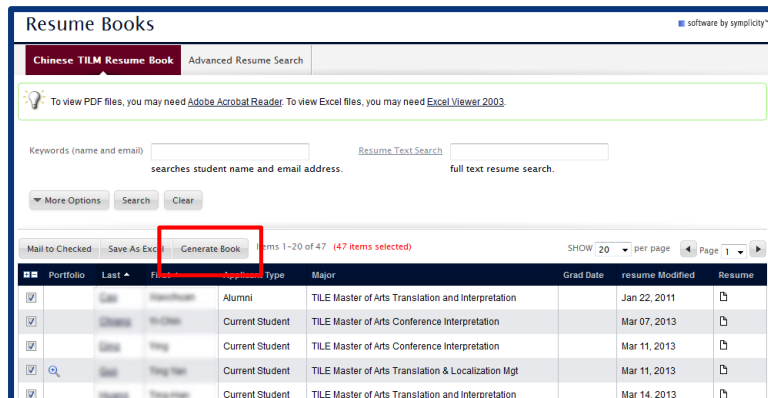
Resume Books

software by symplicity

Chinese TILM Resume Book | Advanced Resume Search

To view PDF files, you may need Adobe Acrobat Reader. To view Excel files, you may need Excel Viewer 2003.

Keywords (name and email)
searches student name and email address.

Resume Text Search
full text resume search.

More Options | Search | Clear

Mail to Checked | Save As Excel | Generate Book | Items 1-20 of 47 (47 items selected)

SHOW 20 per page | Page 1

| | Portfolio | Last | First | Applicant Type | Major | Grad Date | resume Modified | Resume |
|---|---|---|---|---|---|---|---|---|
| ☑ | | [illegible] | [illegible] | Alumni | TILE Master of Arts Translation and Interpretation | | Jan 22, 2011 | |
| ☑ | | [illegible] | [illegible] | Current Student | TILE Master of Arts Conference Interpretation | | Mar 07, 2013 | |
| ☑ | | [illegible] | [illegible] | Current Student | TILE Master of Arts Conference Interpretation | | Mar 11, 2013 | |
| ☑ | | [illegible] | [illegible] | Current Student | TILE Master of Arts Translation & Localization Mgt | | Mar 11, 2013 | |
| ☑ | | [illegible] | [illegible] | Current Student | TILE Master of Arts Translation and Interpretation | | Mar 14, 2013 | |